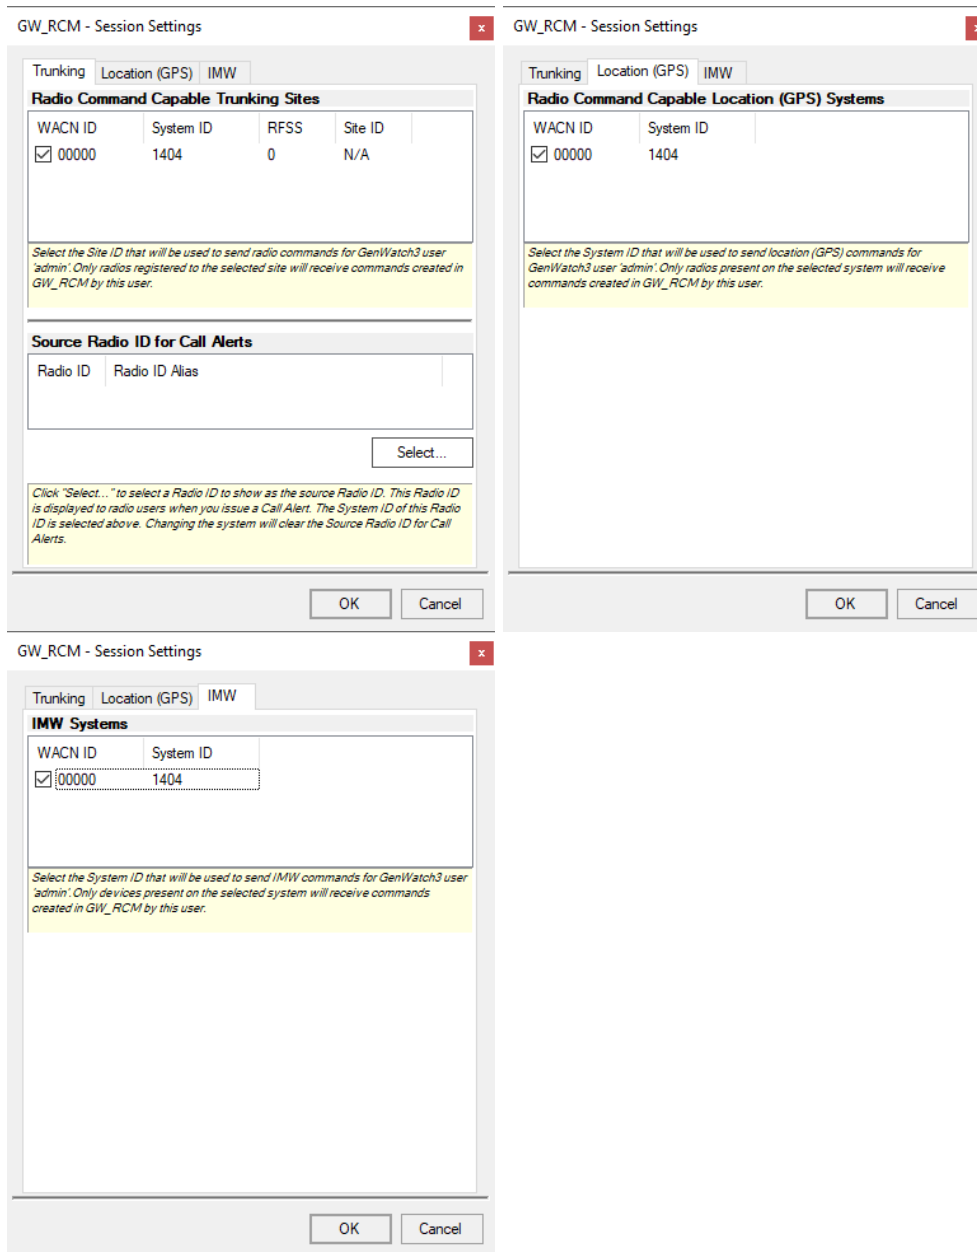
GW_RCM - Session Settings

x

Trunking | Location (GPS) | IMW

Radio Command Capable Trunking Sites

| WACN ID | System ID | RFSS | Site ID |
|---|---|---|---|
| ☑ 00000 | 1404 | 0 | N/A |

Select the Site ID that will be used to send radio commands for GenWatch3 user 'admin'. Only radios registered to the selected site will receive commands created in GW_RCM by this user.

Source Radio ID for Call Alerts

| Radio ID | Radio ID Alias |
|---|---|

Select...

Click "Select..." to select a Radio ID to show as the source Radio ID. This Radio ID is displayed to radio users when you issue a Call Alert. The System ID of this Radio ID is selected above. Changing the system will clear the Source Radio ID for Call Alerts.

OK Cancel

GW_RCM - Session Settings

Trunking | Location (GPS) | IMW

Radio Command Capable Location (GPS) Systems

| WACN ID | System ID |
|---|---|
| ☑ 00000 | 1404 |

Select the System ID that will be used to send location (GPS) commands for GenWatch3 user 'admin'. Only radios present on the selected system will receive commands created in GW_RCM by this user.

OK Cancel

GW_RCM - Session Settings

x

Trunking | Location (GPS) | IMW

IMW Systems

| WACN ID | System ID |
|---|---|
| ☑ 00000 | 1404 |

Select the System ID that will be used to send IMW commands for GenWatch3 user 'admin'. Only devices present on the selected system will receive commands created in GW_RCM by this user.

OK Cancel